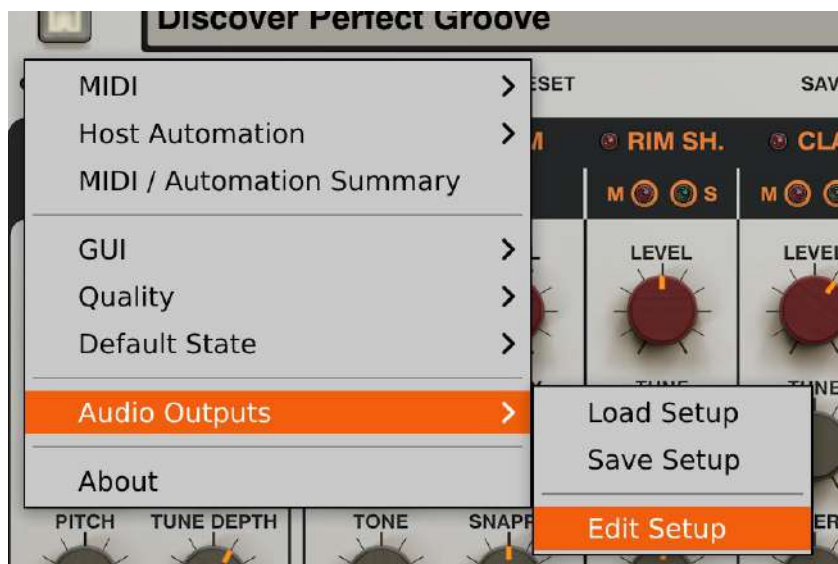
Discover Perfect Groove

MIDI >
Host Automation >
MIDI / Automation Summary

GUI >
Quality >
Default State >

Audio Outputs >

About

ESET
SAV
M
RIM SH.
CLA
M S
M
LEVEL
LEVE
TUNE
TUNE

Load Setup
Save Setup

Edit Setup

PITCH
TUNE DEPTH
TONE
SNAPP
ER